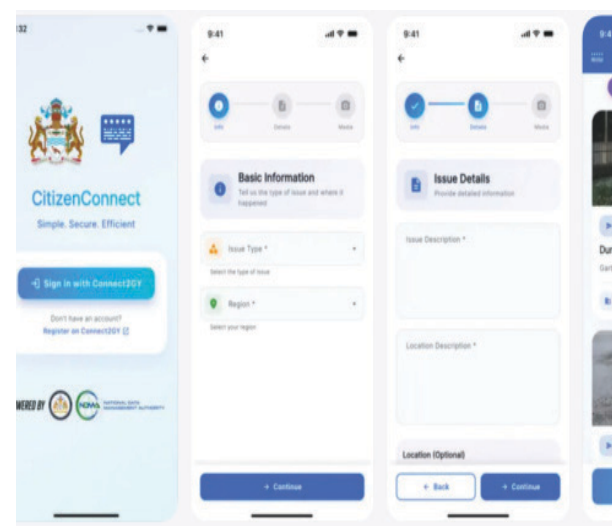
:32

CitizenConnect

Simple. Secure. Efficient

Sign in with Connect2GY

Don't have an account?
Register on Connect2GY

WERED BY

NDMA NATIONAL DATA MANAGEMENT AUTHORITY

9:41

Info Details Media

Basic Information

Tell us the type of issue and where it happened

Issue Type *

Select the type of issue

Region *

Select your region

→ Continue

9:41

Info Details Media

Issue Details

Provide detailed information

Issue Description *

Location Description *

Location (Optional)

← Back

→ Continue

9:4

Dur

Gar